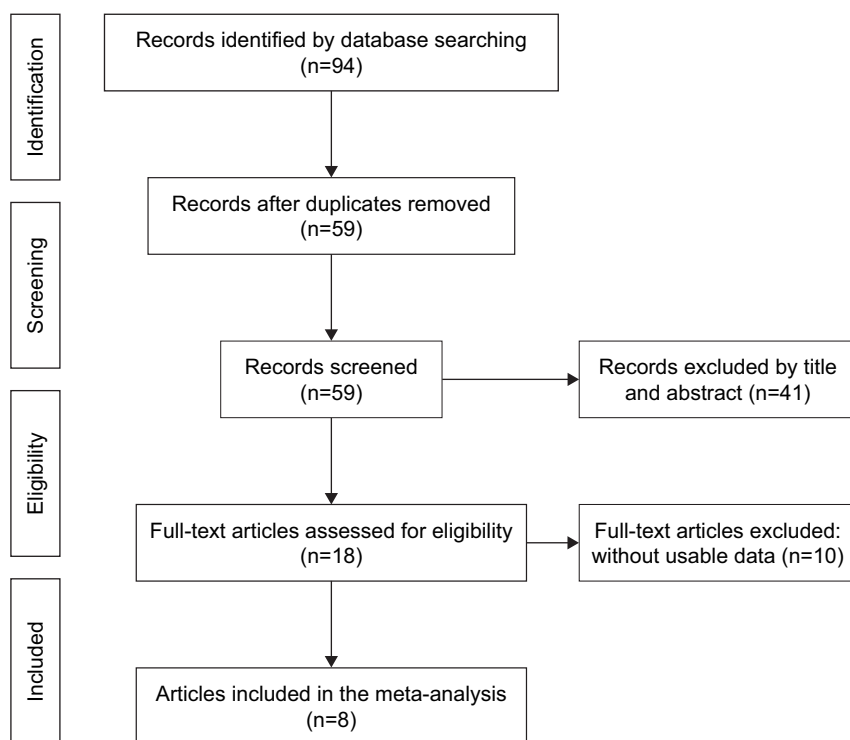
Identification

Records identified by database searching
(n=94)

Screening

Records after duplicates removed
(n=59)

Records screened
(n=59)

Records excluded by title and abstract (n=41)

Eligibility

Full-text articles assessed for eligibility
(n=18)

Full-text articles excluded: without usable data (n=10)

Included

Articles included in the meta-analysis
(n=8)